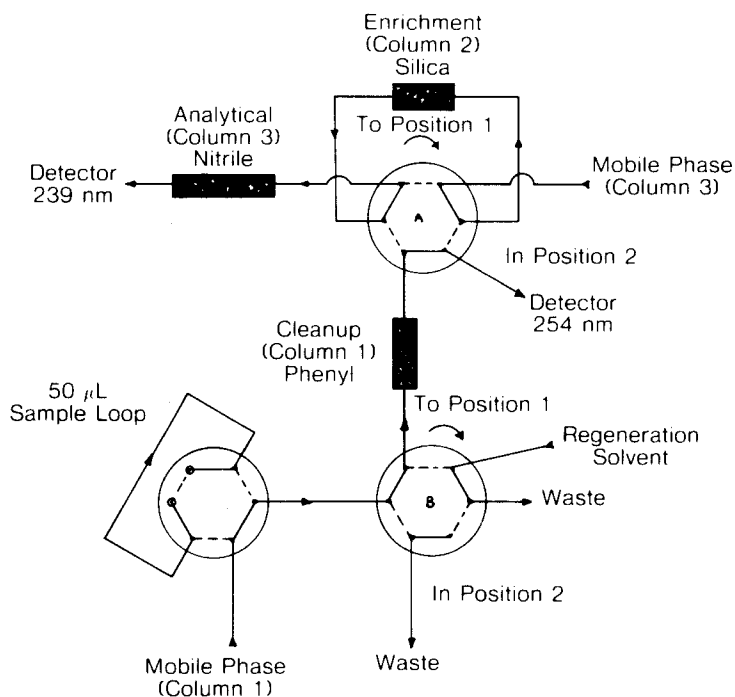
Enrichment
(Column 2)
Silica

Analytical
(Column 3)
Nitrile

To Position 1

Detector
239 nm

Mobile Phase
(Column 3)

A

In Position 2

Detector
254 nm

Cleanup
(Column 1)
Phenyl

50 $\mu$L
Sample Loop

To Position 1

Regeneration
Solvent

B

Waste

In Position 2

Waste

Mobile Phase
(Column 1)